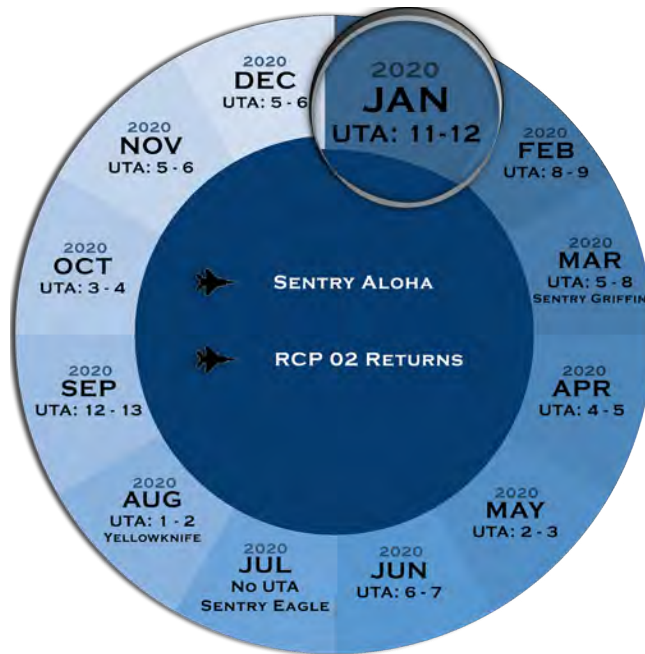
2020
JAN
UTA: 11-12

2020
FEB
UTA: 8 - 9

2020
MAR
UTA: 5 - 8
Sentry Griffin

2020
APR
UTA: 4 - 5

2020
MAY
UTA: 2 - 3

2020
JUN
UTA: 6 - 7

2020
JUL
No UTA
Sentry Eagle

2020
AUG
UTA: 1 - 2
Yellowknife

2020
SEP
UTA: 12 - 13

2020
OCT
UTA: 3 - 4

2020
NOV
UTA: 5 - 6

2020
DEC
UTA: 5 - 6

Sentry Aloha

RCP 02 Returns